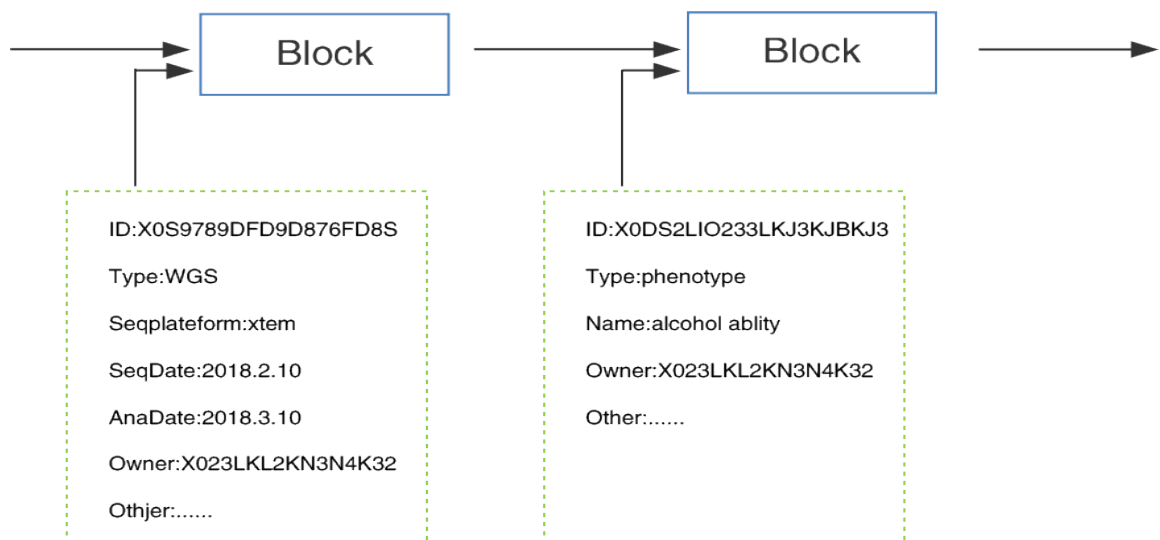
Block

Block

ID:X0S9789DFD9D876FD8S

Type:WGS

Seqplateform:xtem

SeqDate:2018.2.10

AnaDate:2018.3.10

Owner:X023LKL2KN3N4K32

Othjer:......

ID:X0DS2LIO233LKJ3KJBKJ3

Type:phenotype

Name:alcohol ablity

Owner:X023LKL2KN3N4K32

Other:......